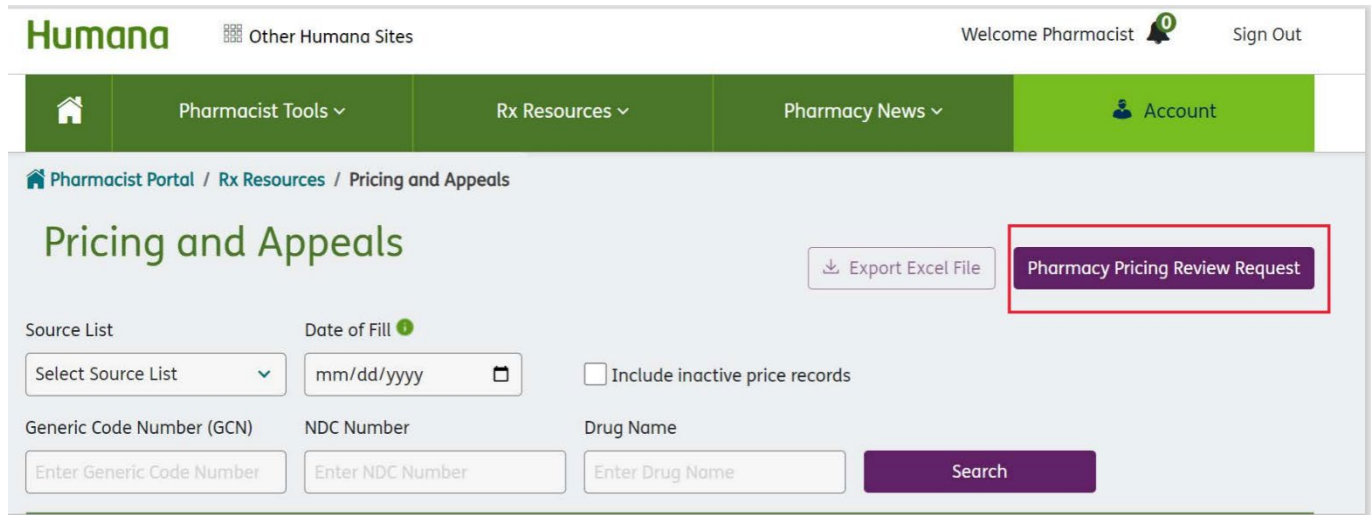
Humana Other Humana Sites Welcome Pharmacist 0 Sign Out

Pharmacist Tools Rx Resources Pharmacy News Account

Pharmacist Portal / Rx Resources / Pricing and Appeals

Pricing and Appeals

Export Excel File

Pharmacy Pricing Review Request

Source List

Select Source List

Date of Fill

mm/dd/yyyy

Include inactive price records

Generic Code Number (GCN)

Enter Generic Code Number

NDC Number

Enter NDC Number

Drug Name

Enter Drug Name

Search